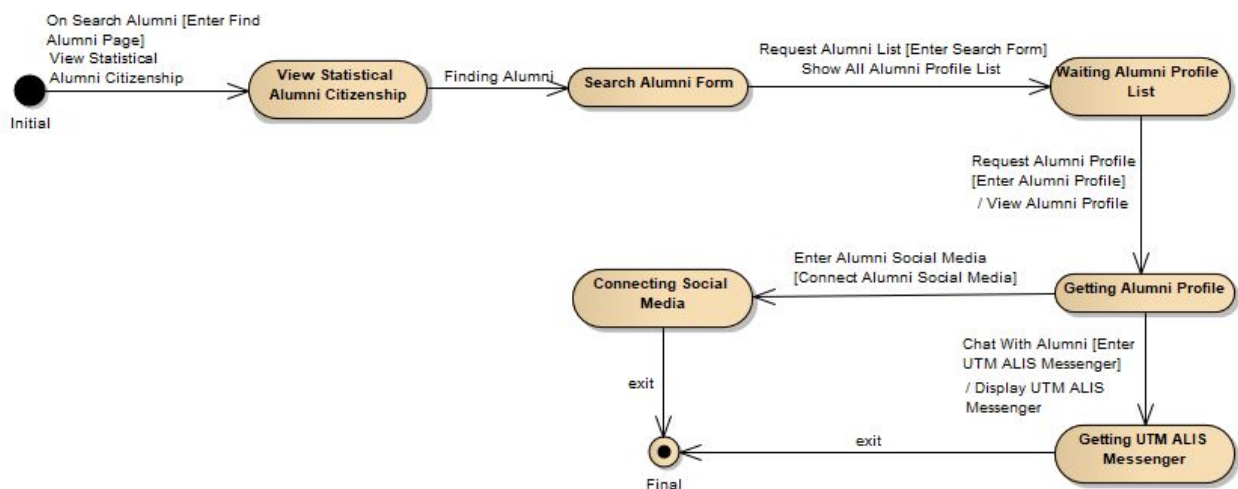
On Search Alumni [Enter Find Alumni Page] View Statistical Alumni Citizenship

Initial

View Statistical Alumni Citizenship

Finding Alumni

Search Alumni Form

Request Alumni List [Enter Search Form] Show All Alumni Profile List

Waiting Alumni Profile List

Request Alumni Profile [Enter Alumni Profile] / View Alumni Profile

Enter Alumni Social Media [Connect Alumni Social Media]

Connecting Social Media

Getting Alumni Profile

Chat With Alumni [Enter UTM ALIS Messenger] / Display UTM ALIS Messenger

exit

exit

Getting UTM ALIS Messenger

Final